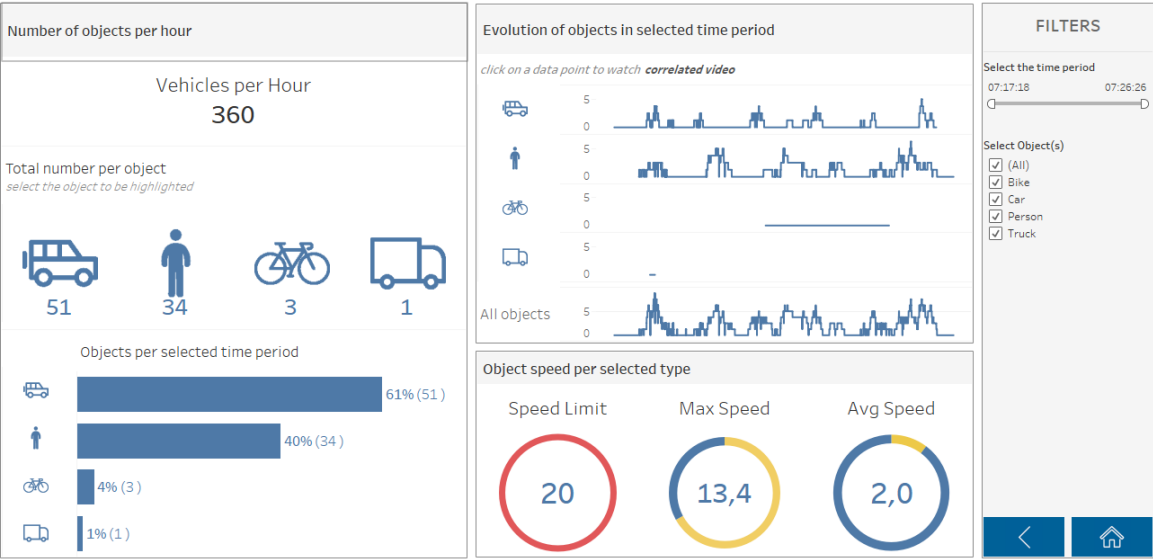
Number of objects per hour

Vehicles per Hour
360

Total number per object
select the object to be highlighted

51 34 3 1

Objects per selected time period

61% (51 )
40% (34 )
4% (3 )
1% (1 )

Evolution of objects in selected time period

click on a data point to watch correlated video

5
0
5
0
5
0
5
0
All objects 5
0

Object speed per selected type

Speed Limit
20

Max Speed
13,4

Avg Speed
2,0

FILTERS

Select the time period
07:17:18 07:26:26

Select Object(s)
(All)
Bike
Car
Person
Truck